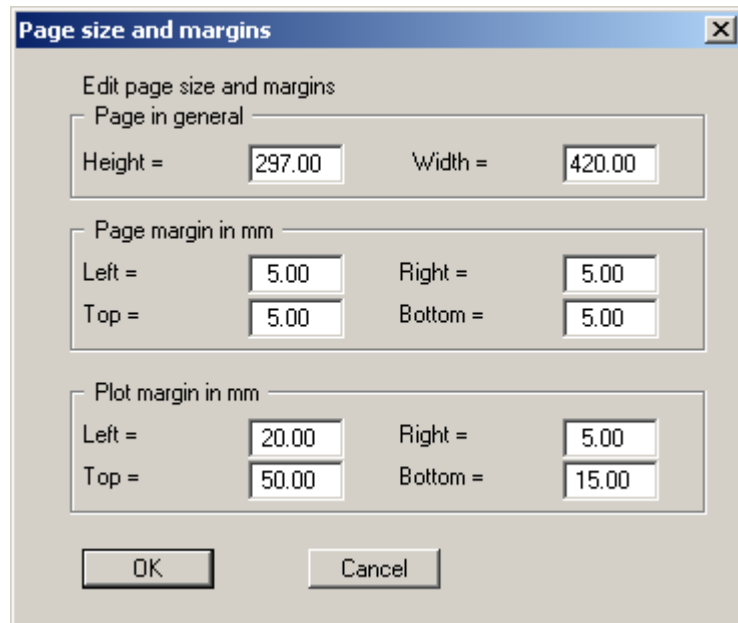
Page size and margins

Edit page size and margins

Page in general

Height = 297.00 Width = 420.00

Page margin in mm

Left = 5.00 Right = 5.00

Top = 5.00 Bottom = 5.00

Plot margin in mm

Left = 20.00 Right = 5.00

Top = 50.00 Bottom = 15.00

OK Cancel